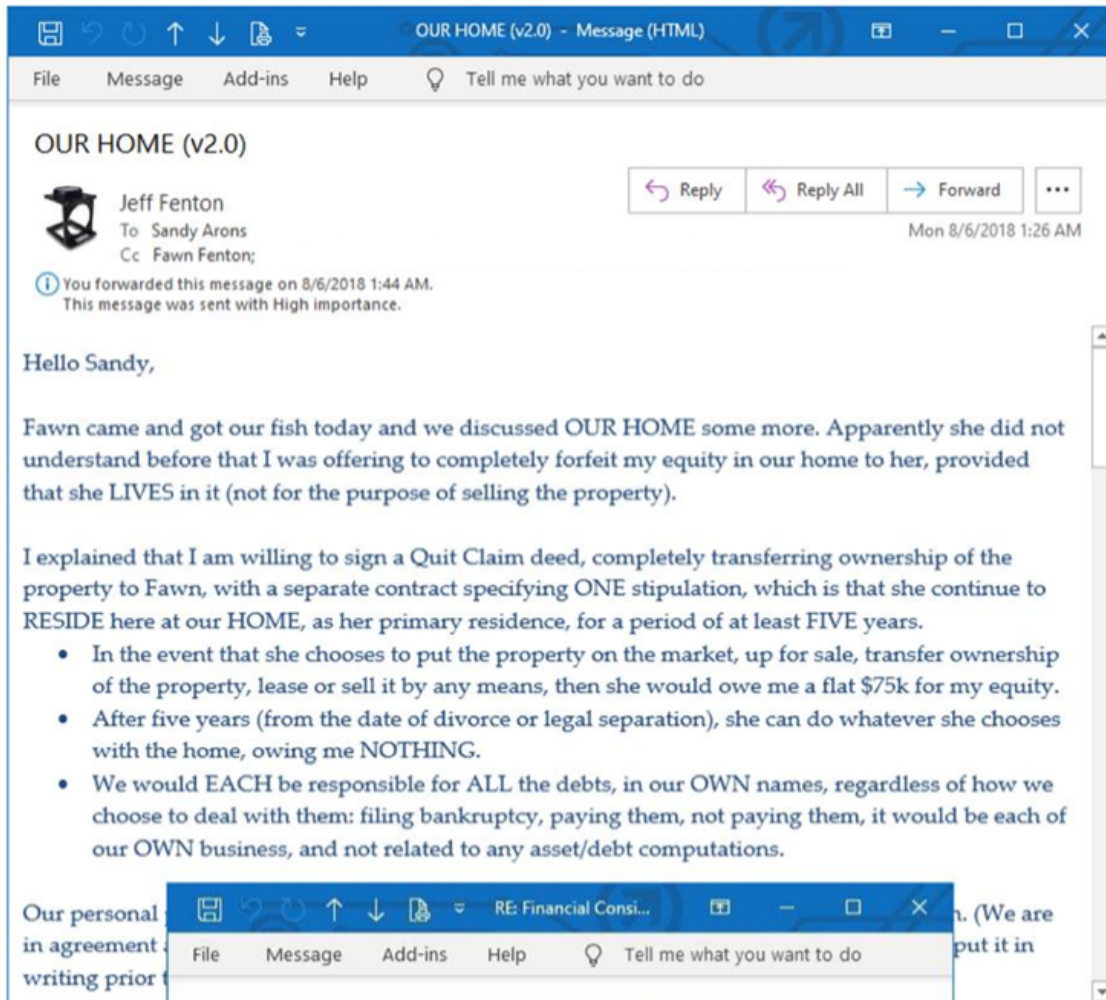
OUR HOME (v2.0) - Message (HTML)

File Message Add-ins Help Tell me what you want to do

OUR HOME (v2.0)

Jeff Fenton
To Sandy Arons
Cc Fawn Fenton;

Reply Reply All Forward ...

Mon 8/6/2018 1:26 AM

You forwarded this message on 8/6/2018 1:44 AM.
This message was sent with High importance.

Hello Sandy,

Fawn came and got our fish today and we discussed OUR HOME some more. Apparently she did not understand before that I was offering to completely forfeit my equity in our home to her, provided that she LIVES in it (not for the purpose of selling the property).

I explained that I am willing to sign a Quit Claim deed, completely transferring ownership of the property to Fawn, with a separate contract specifying ONE stipulation, which is that she continue to RESIDE here at our HOME, as her primary residence, for a period of at least FIVE years.

- In the event that she chooses to put the property on the market, up for sale, transfer ownership of the property, lease or sell it by any means, then she would owe me a flat $75k for my equity.
- After five years (from the date of divorce or legal separation), she can do whatever she chooses with the home, owing me NOTHING.
- We would EACH be responsible for ALL the debts, in our OWN names, regardless of how we choose to deal with them: filing bankruptcy, paying them, not paying them, it would be each of our OWN business, and not related to any asset/debt computations.

Our personal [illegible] n. (We are in agreement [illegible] put it in writing prior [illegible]

RE: Financial Consi...

File Message Add-ins Help Tell me what you want to do